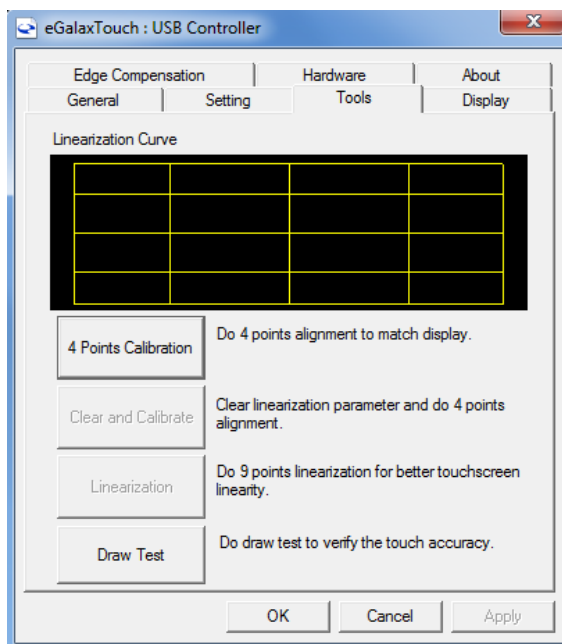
eGalaxTouch : USB Controller

Edge Compensation
Hardware
About
General
Setting
Tools
Display

Linearization Curve

4 Points Calibration
Do 4 points alignment to match display.

Clear and Calibrate
Clear linearization parameter and do 4 points alignment.

Linearization
Do 9 points linearization for better touchscreen linearity.

Draw Test
Do draw test to verify the touch accuracy.

OK
Cancel
Apply